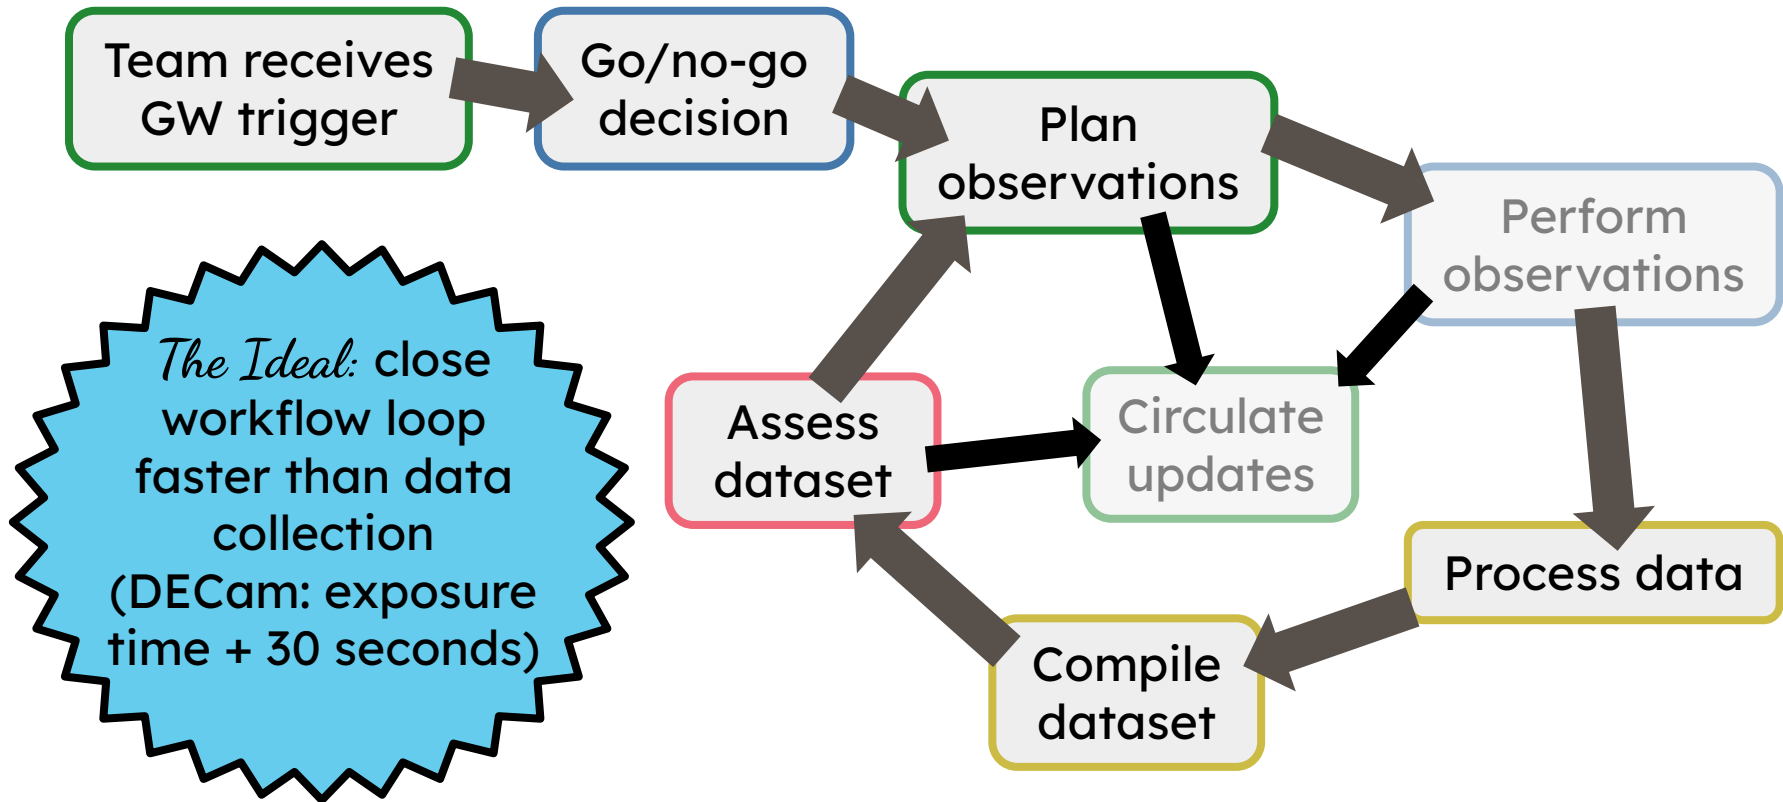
Team receives GW trigger

Go/no-go decision

Plan observations

Perform observations

Circulate updates

Assess dataset

Process data

Compile dataset

The Ideal: close workflow loop faster than data collection (DECam: exposure time + 30 seconds)